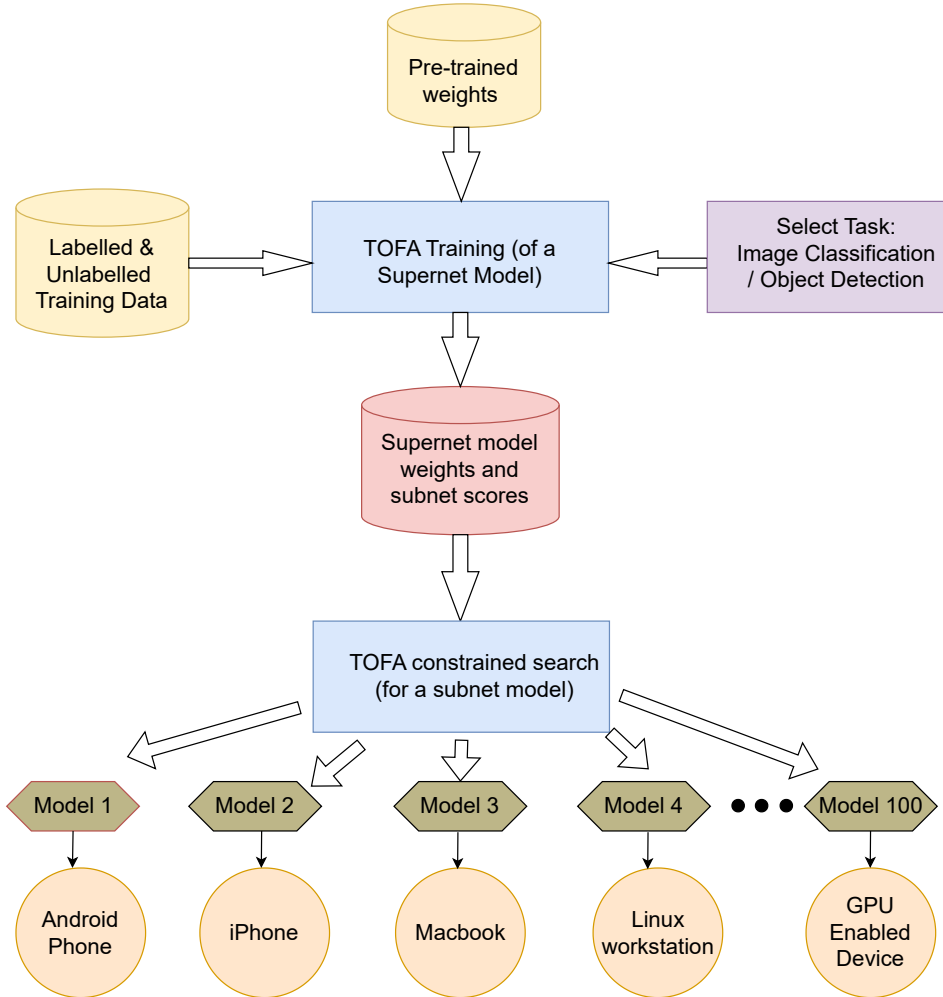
Pre-trained weights

Labelled & Unlabelled Training Data

TOFA Training (of a Supernet Model)

Select Task: Image Classification / Object Detection

Supernet model weights and subnet scores

TOFA constrained search (for a subnet model)

Model 1

Model 2

Model 3

Model 4

Model 100

Android Phone

iPhone

Macbook

Linux workstation

GPU Enabled Device